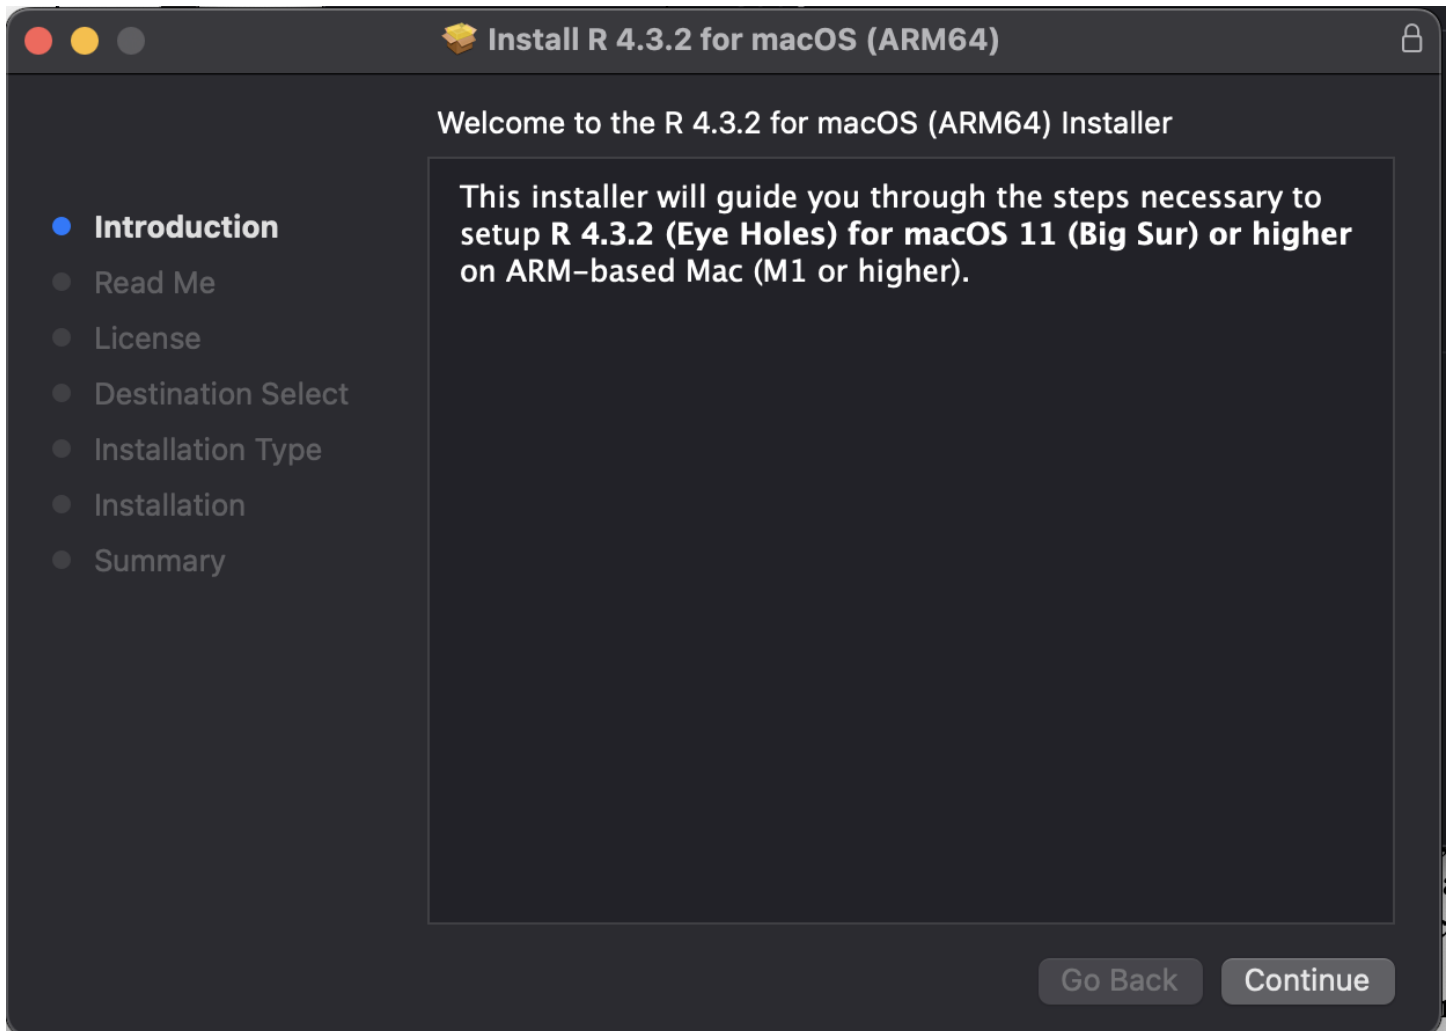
Install R 4.3.2 for macOS (ARM64)

Welcome to the R 4.3.2 for macOS (ARM64) Installer

Introduction
Read Me
License
Destination Select
Installation Type
Installation
Summary

This installer will guide you through the steps necessary to setup **R 4.3.2 (Eye Holes) for macOS 11 (Big Sur) or higher** on ARM-based Mac (M1 or higher).

Go Back
Continue